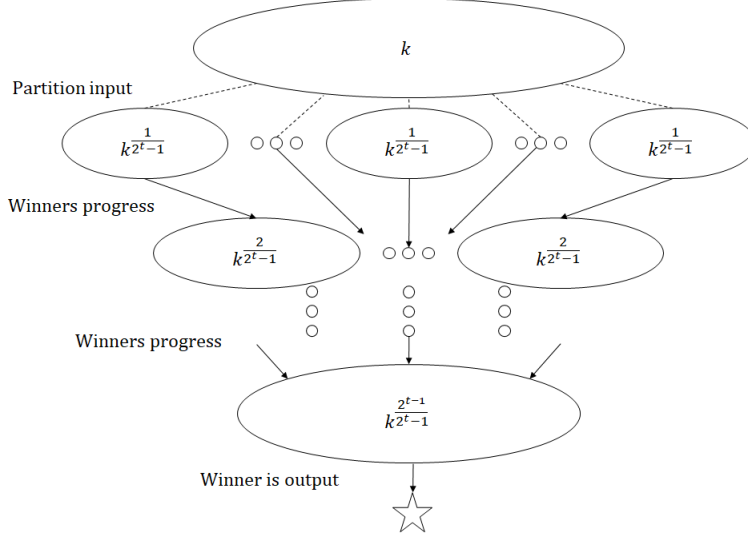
$k$

Partition input

$k^{\frac{1}{2^t-1}}$

$k^{\frac{1}{2^t-1}}$

$k^{\frac{1}{2^t-1}}$

Winners progress

$k^{\frac{2}{2^t-1}}$

$k^{\frac{2}{2^t-1}}$

Winners progress

$k^{\frac{2^{t-1}}{2^t-1}}$

Winner is output